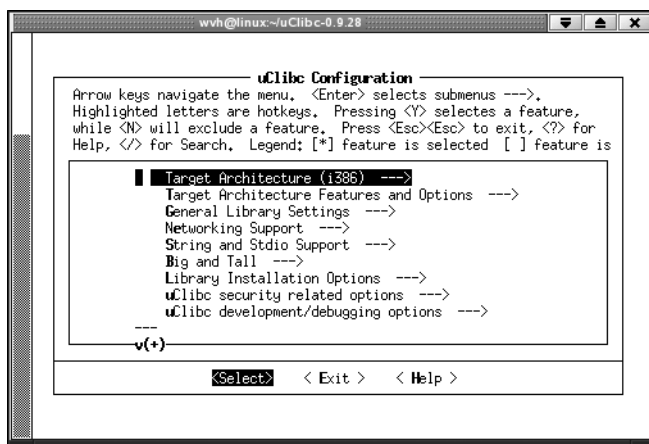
wvh@linux:~/uClibc-0.9.28

uClibc Configuration

Arrow keys navigate the menu. <Enter> selects submenus --->. Highlighted letters are hotkeys. Pressing <Y> selectes a feature, while <N> will exclude a feature. Press <Esc><Esc> to exit, <?> for Help, </> for Search. Legend: [*] feature is selected [ ] feature is

Target Architecture (i386) --->
Target Architecture Features and Options --->
General Library Settings --->
Networking Support --->
String and Stdio Support --->
Big and Tall --->
Library Installation Options --->
uClibc security related options --->
uClibc development/debugging options --->
---
v(+)

<Select> < Exit > < Help >